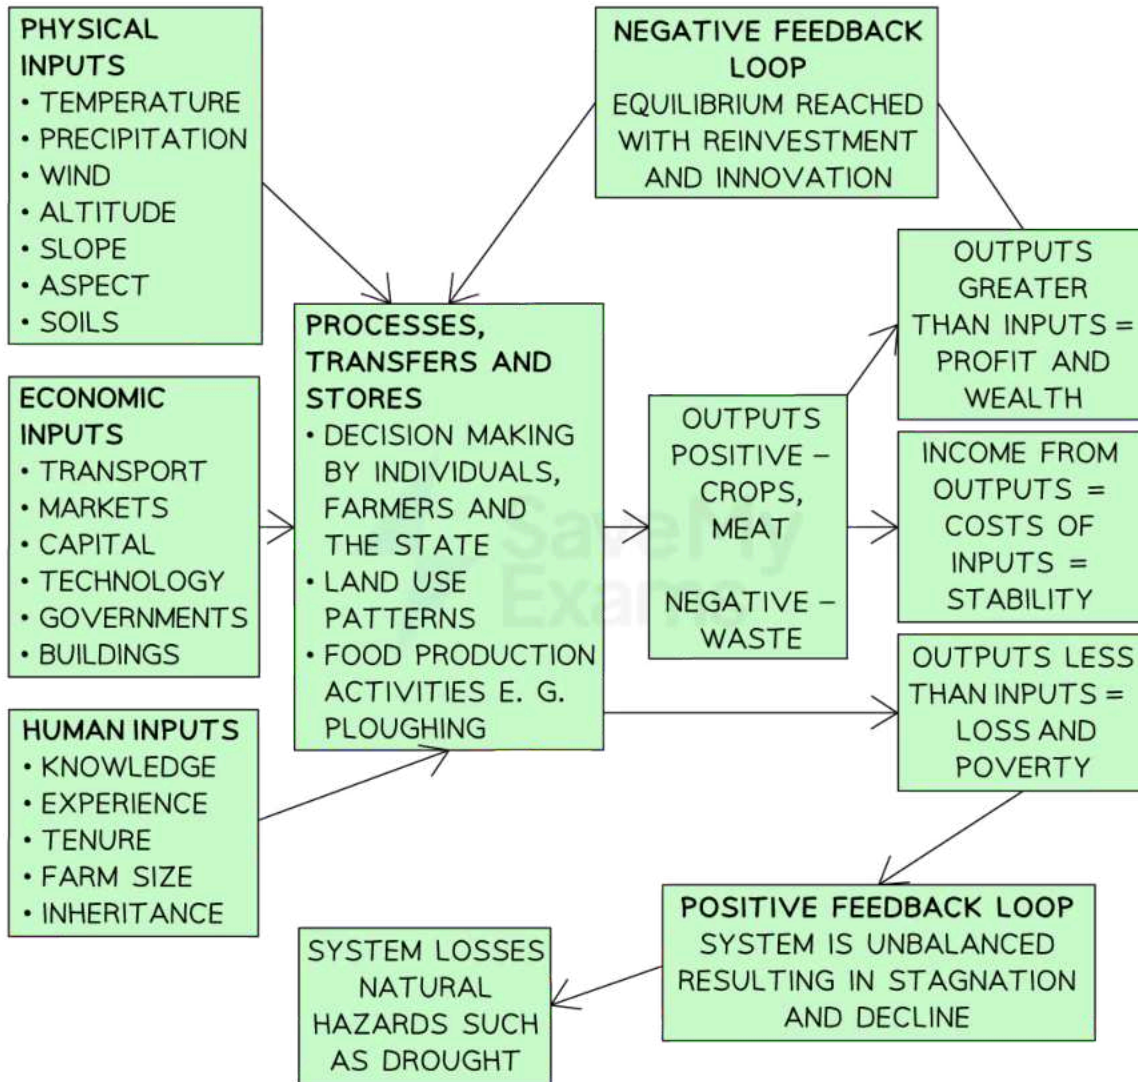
PHYSICAL INPUTS
• TEMPERATURE
• PRECIPITATION
• WIND
• ALTITUDE
• SLOPE
• ASPECT
• SOILS

NEGATIVE FEEDBACK LOOP
EQUILIBRIUM REACHED WITH REINVESTMENT AND INNOVATION

ECONOMIC INPUTS
• TRANSPORT
• MARKETS
• CAPITAL
• TECHNOLOGY
• GOVERNMENTS
• BUILDINGS

PROCESSES, TRANSFERS AND STORES
• DECISION MAKING BY INDIVIDUALS, FARMERS AND THE STATE
• LAND USE PATTERNS
• FOOD PRODUCTION ACTIVITIES E. G. PLOUGHING

OUTPUTS POSITIVE – CROPS, MEAT

NEGATIVE – WASTE

OUTPUTS GREATER THAN INPUTS = PROFIT AND WEALTH

INCOME FROM OUTPUTS = COSTS OF INPUTS = STABILITY

OUTPUTS LESS THAN INPUTS = LOSS AND POVERTY

HUMAN INPUTS
• KNOWLEDGE
• EXPERIENCE
• TENURE
• FARM SIZE
• INHERITANCE

POSITIVE FEEDBACK LOOP
SYSTEM IS UNBALANCED RESULTING IN STAGNATION AND DECLINE

SYSTEM LOSSES NATURAL HAZARDS SUCH AS DROUGHT

SaveMy Exams